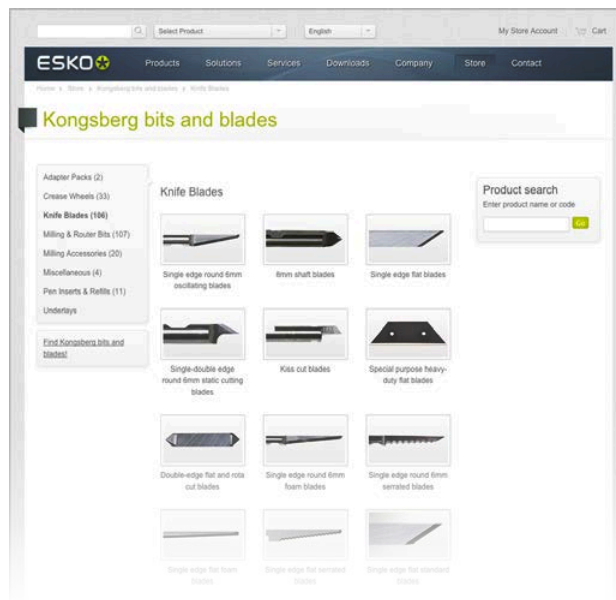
Select Product English My Store Account Cart

ESKO Products Solutions Services Downloads Company Store Contact

Home > Store > Kongsberg bits and blades > Knife Blades

Kongsberg bits and blades

Adapter Packs (2)
Crease Wheels (33)
Knife Blades (106)
Milling & Router Bits (107)
Milling Accessories (20)
Miscellaneous (4)
Pen Inserts & Refills (11)
Underlays

Find Kongsberg bits and blades!

Knife Blades

Single edge round 6mm oscillating blades

6mm shaft blades

Single edge flat blades

Single-double edge round 6mm static cutting blades

Kiss cut blades

Special purpose heavy-duty flat blades

Double-edge flat and rota cut blades

Single edge round 6mm foam blades

Single edge round 6mm serrated blades

Single edge flat foam blades

Single edge flat serrated blades

Single edge flat standard blades

Product search
Enter product name or code
Go